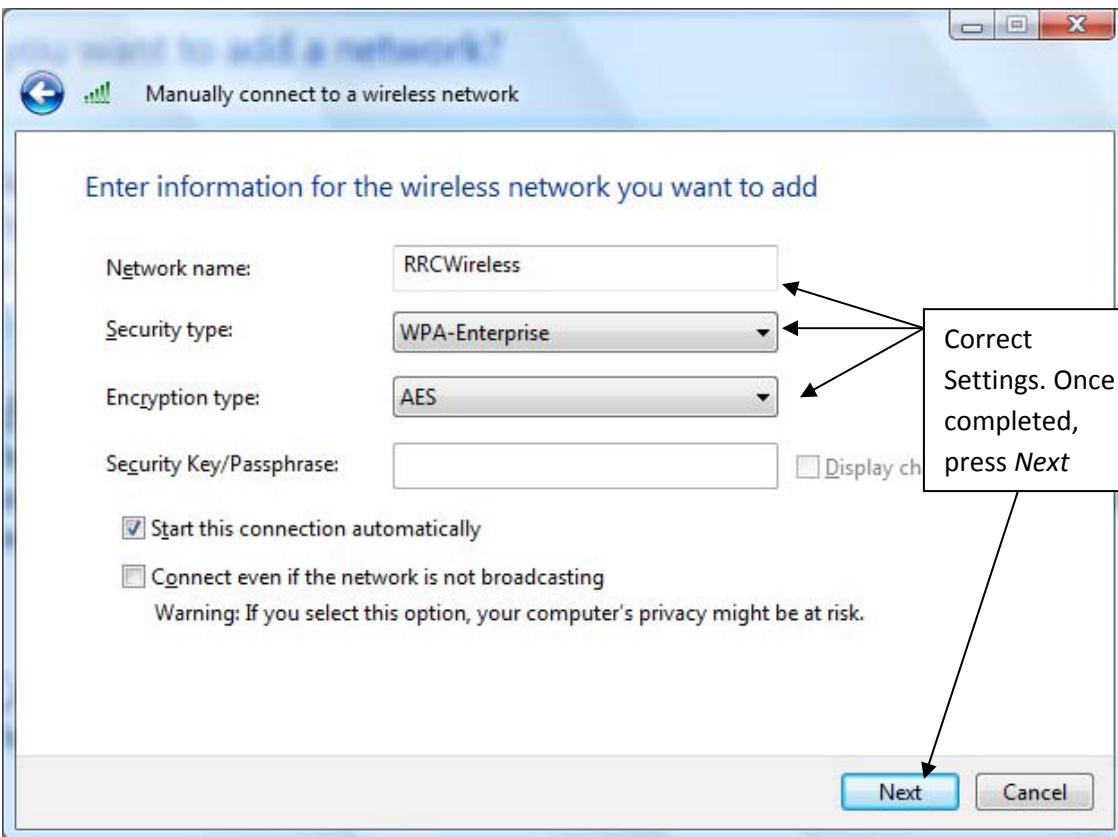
you want to add a network?

Manually connect to a wireless network

Enter information for the wireless network you want to add

Network name: RRCWireless

Security type: WPA-Enterprise

Encryption type: AES

Security Key/Passphrase:

Display ch

Correct Settings. Once completed, press *Next*

Start this connection automatically

Connect even if the network is not broadcasting

Warning: If you select this option, your computer's privacy might be at risk.

Next

Cancel